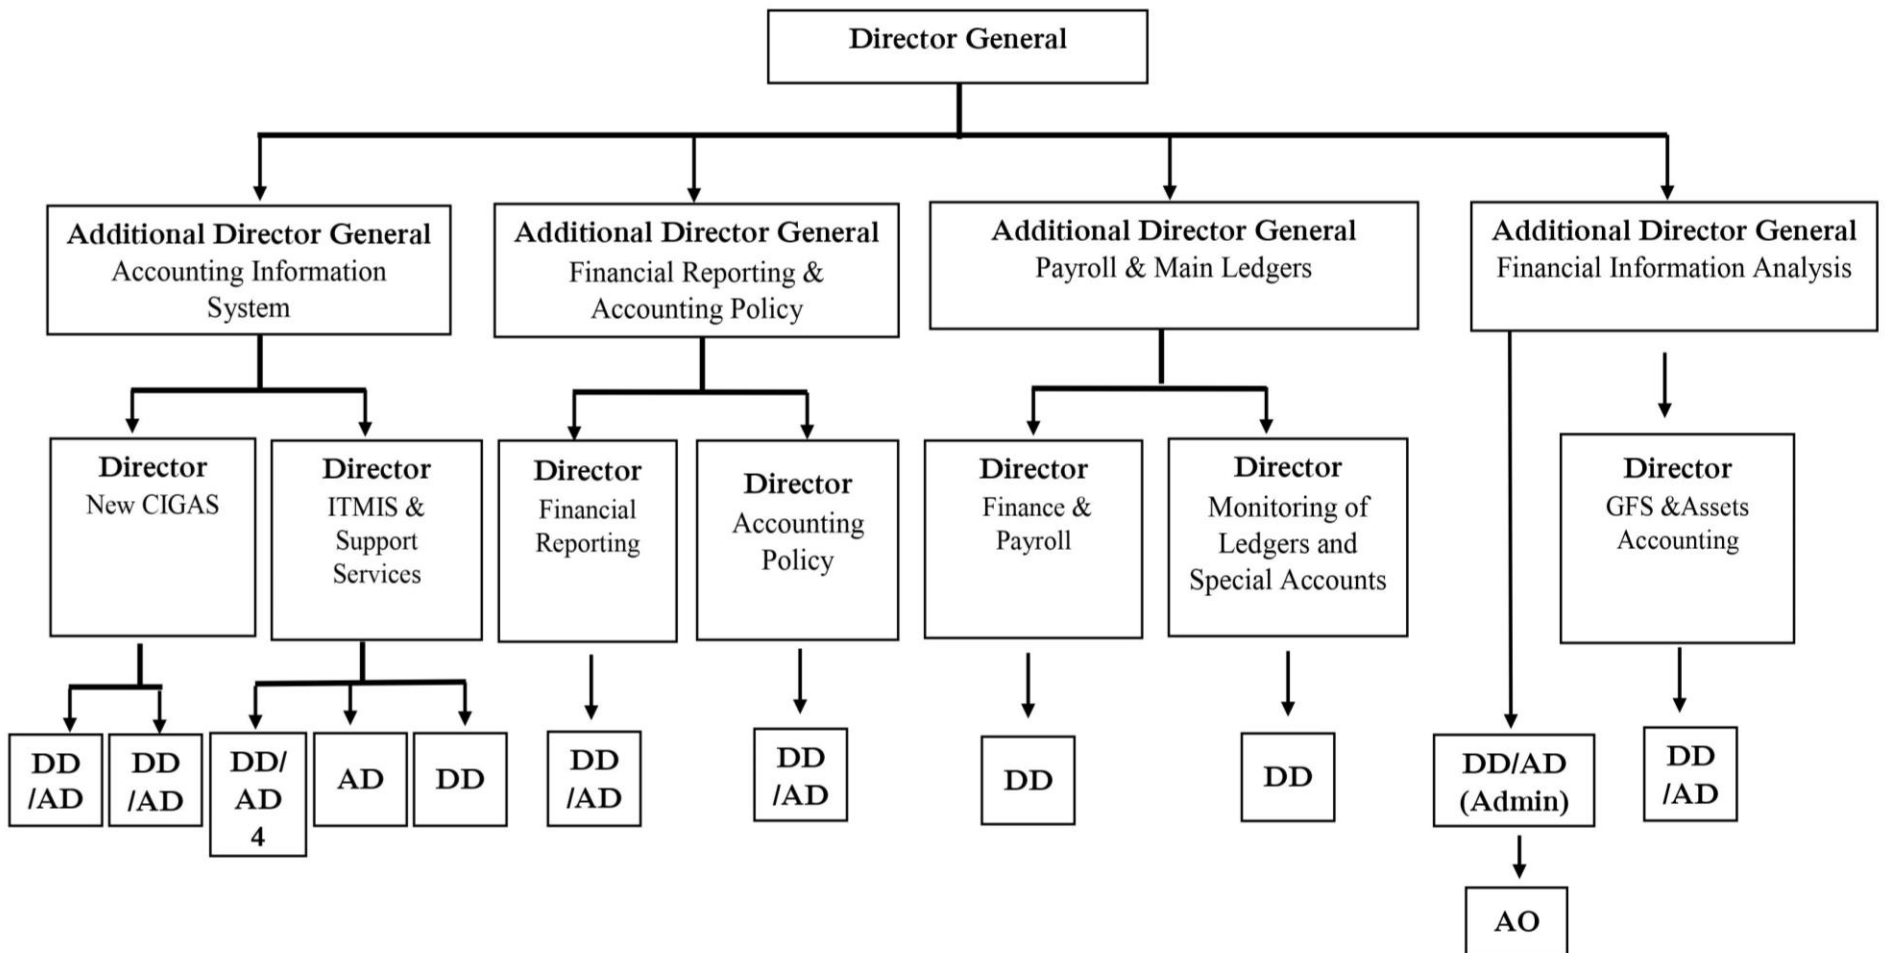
Director General

Additional Director General
Accounting Information System

Additional Director General
Financial Reporting & Accounting Policy

Additional Director General
Payroll & Main Ledgers

Additional Director General
Financial Information Analysis

Director
New CIGAS

Director
ITMIS & Support Services

Director
Financial Reporting

Director
Accounting Policy

Director
Finance & Payroll

Director
Monitoring of Ledgers and Special Accounts

Director
GFS &Assets Accounting

DD /AD

DD /AD

DD/ AD 4

AD

DD

DD /AD

DD /AD

DD

DD

DD/AD (Admin)

DD /AD

AO